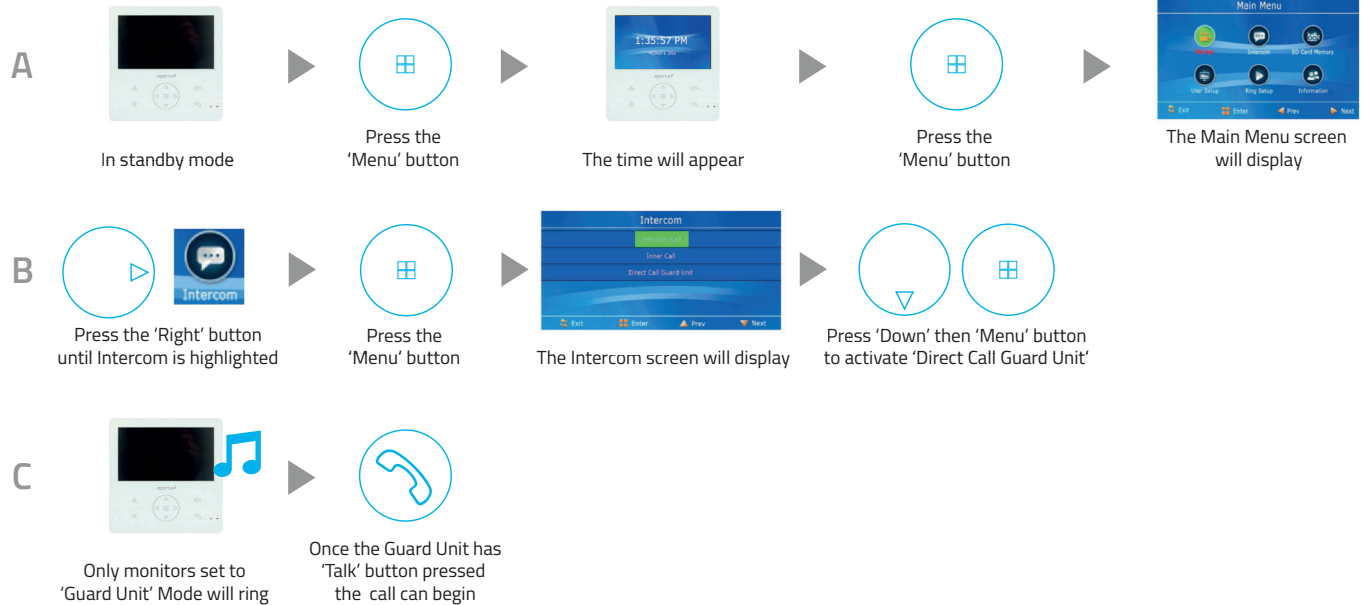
A

In standby mode

Press the 'Menu' button

1:35:57 PM

The time will appear

Press the 'Menu' button

Main Menu

Intercom

SD Card Memory

User Setup

Ring Setup

Information

Exit

Enter

Prev

Next

The Main Menu screen will display

B

Intercom

Press the 'Right' button until Intercom is highlighted

Press the 'Menu' button

Intercom

Intercom Call

Inner Call

Direct Call Guard Unit

Exit

Enter

Prev

Next

The Intercom screen will display

Press 'Down' then 'Menu' button to activate 'Direct Call Guard Unit'

C

Only monitors set to 'Guard Unit' Mode will ring

Once the Guard Unit has 'Talk' button pressed the call can begin